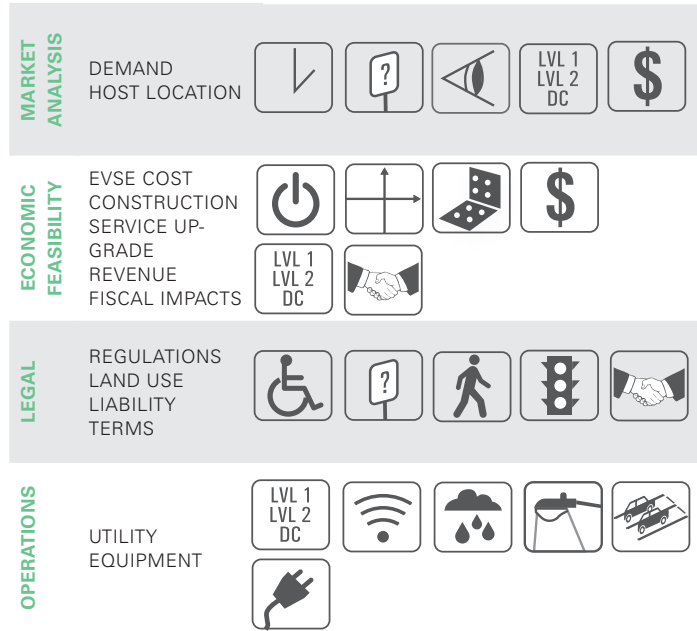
MARKET ANALYSIS

DEMAND
HOST LOCATION

?

LVL 1
LVL 2
DC

$

ECONOMIC FEASIBILITY

EVSE COST
CONSTRUCTION
SERVICE UPGRADE
REVENUE
FISCAL IMPACTS

$

LVL 1
LVL 2
DC

LEGAL

REGULATIONS
LAND USE
LIABILITY
TERMS

?

OPERATIONS

UTILITY
EQUIPMENT

LVL 1
LVL 2
DC